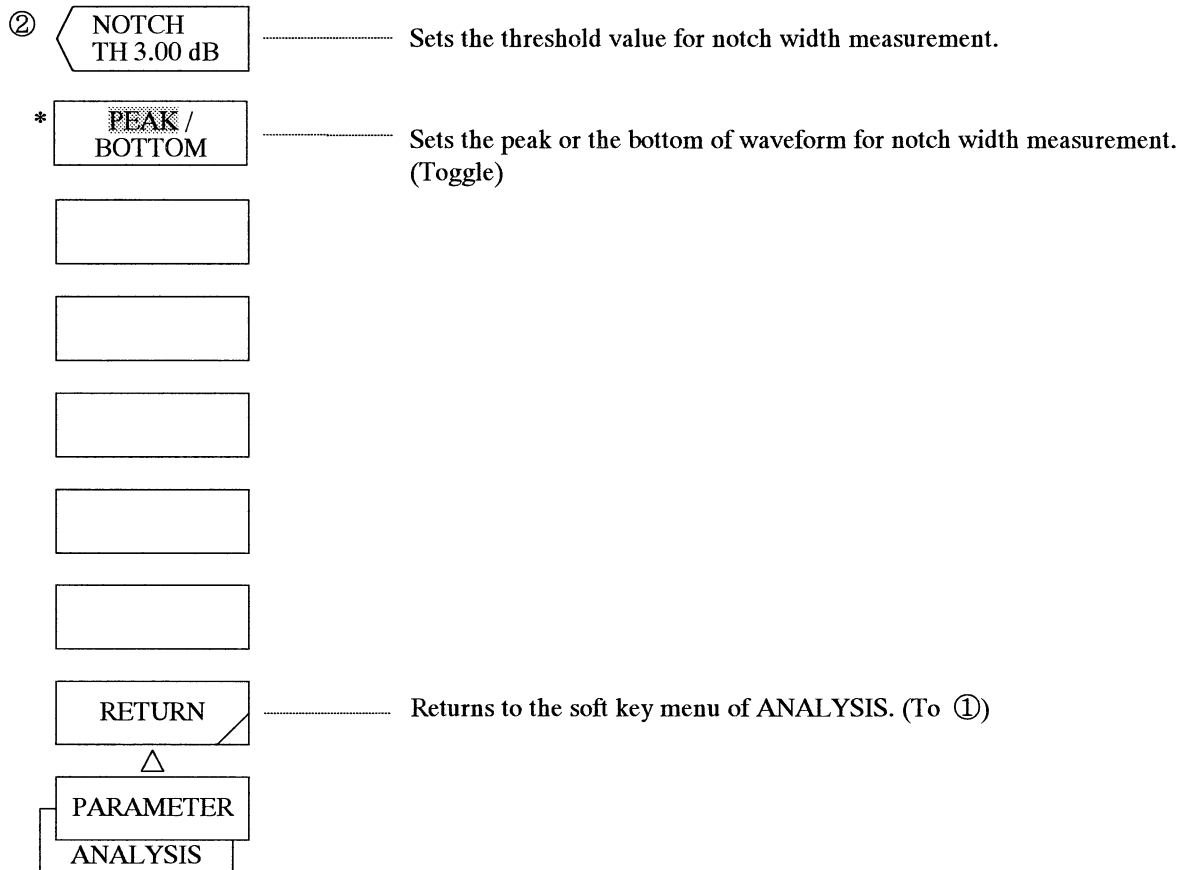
② NOTCH TH 3.00 dB

Sets the threshold value for notch width measurement.

* PEAK / BOTTOM

Sets the peak or the bottom of waveform for notch width measurement. (Toggle)

RETURN

Returns to the soft key menu of ANALYSIS. (To ①)

PARAMETER

ANALYSIS